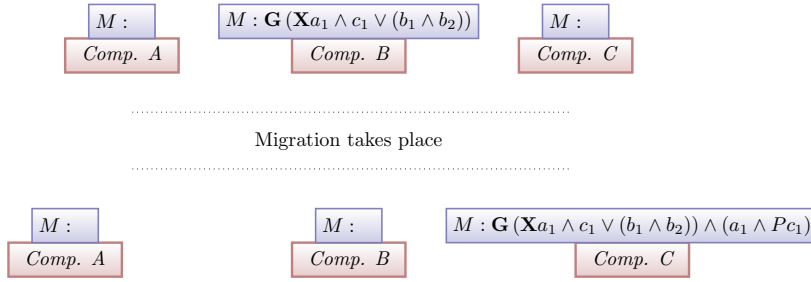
$M:$

Comp. A

$M : \mathbf{G}\left(\mathbf{X}a_1 \wedge c_1 \vee (b_1 \wedge b_2)\right)$

Comp. B

$M:$

Comp. C

Migration takes place

$M:$

Comp. A

$M:$

Comp. B

$M : \mathbf{G}\left(\mathbf{X}a_1 \wedge c_1 \vee (b_1 \wedge b_2)\right) \wedge (a_1 \wedge Pc_1)$

Comp. C